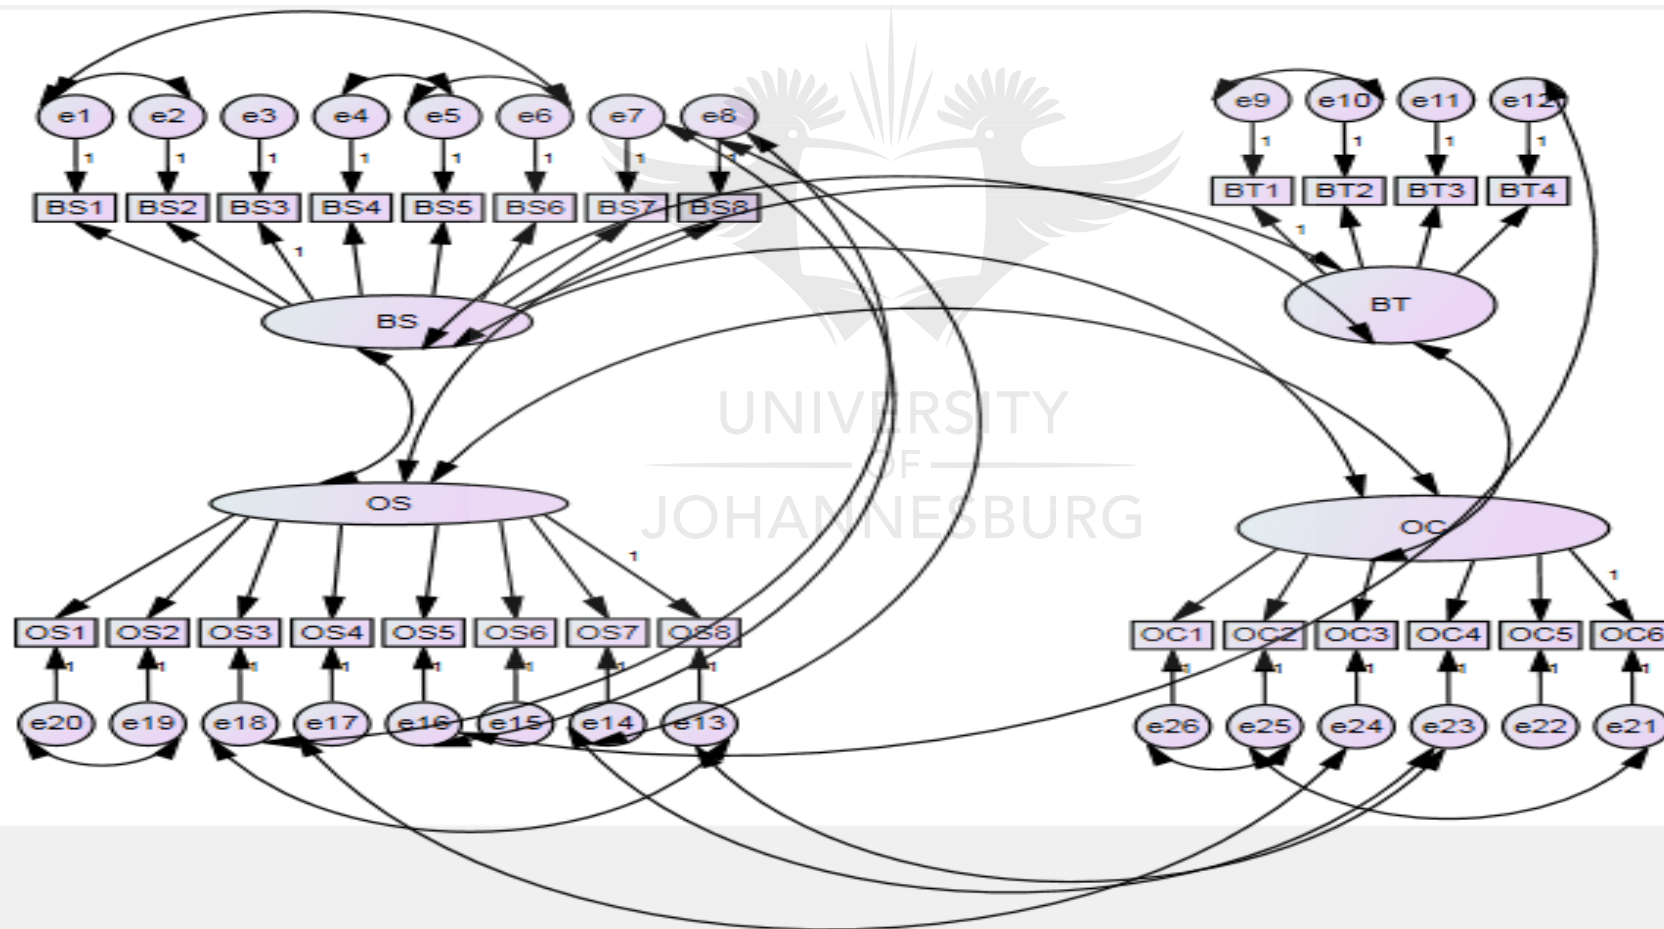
e1 e2 e3 e4 e5 e6 e7 e8

1 1 1 1 1 1 1 1

BS1 BS2 BS3 BS4 BS5 BS6 BS7 BS8

1

BS

e9 e10 e11 e12

1 1 1 1

BT1 BT2 BT3 BT4

1

BT

UNIVERSITY
OF
JOHANNESBURG

OS

1

OS1 OS2 OS3 OS4 OS5 OS6 OS7 OS8

1 1 1 1 1 1 1 1

e20 e19 e18 e17 e16 e15 e14 e13

OC

1

OC1 OC2 OC3 OC4 OC5 OC6

1 1 1 1 1 1

e26 e25 e24 e23 e22 e21